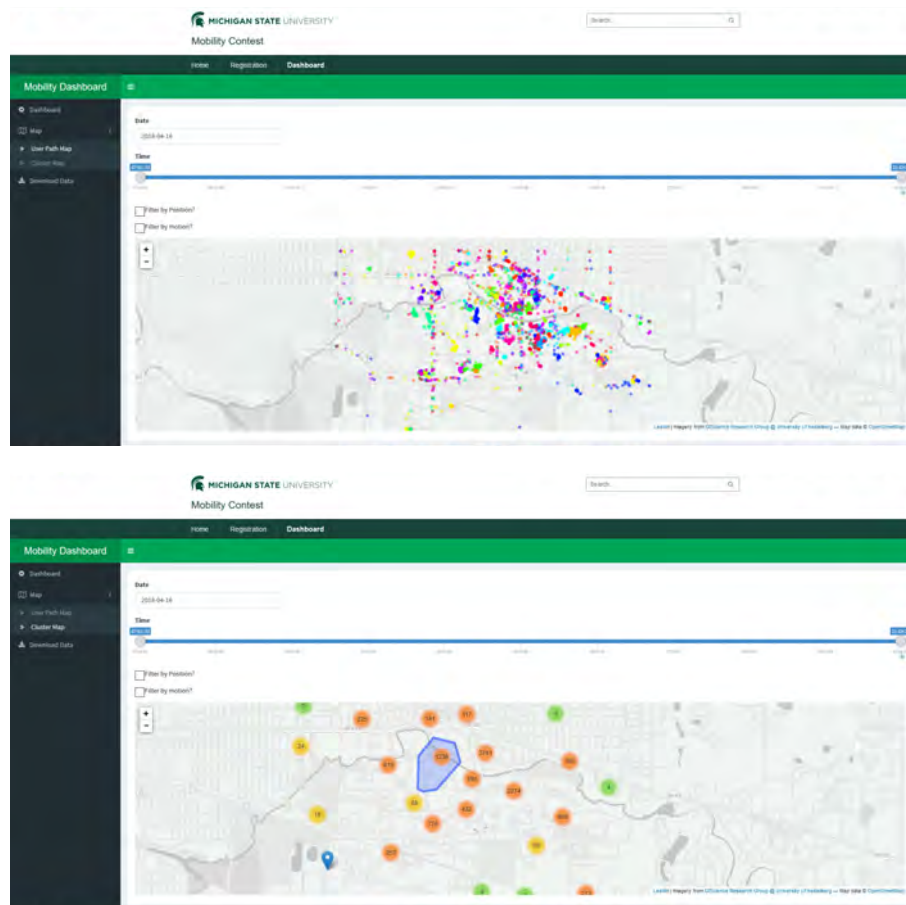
MICHIGAN STATE UNIVERSITY
Mobility Contest

Search...

Home Registration Dashboard

Mobility Dashboard

Dashboard
Map
User Path Map
Cluster Map
Download Data

Date
2016-04-19

Time

Filter by Position?
Filter by motion?

+
-

Leaflet | Imagery from GIScience Research Group @ University of Heidelberg — Map data © OpenStreetMap

MICHIGAN STATE UNIVERSITY
Mobility Contest

Search...

Home Registration Dashboard

Mobility Dashboard

Dashboard
Map
User Path Map
Cluster Map
Download Data

Date
2016-04-19

Time

Filter by Position?
Filter by motion?

+
-

220 161 317 24 419 1238 2749 350 2274 260 39 432 19 729 800 202 191

Leaflet | Imagery from GIScience Research Group @ University of Heidelberg — Map data © OpenStreetMap